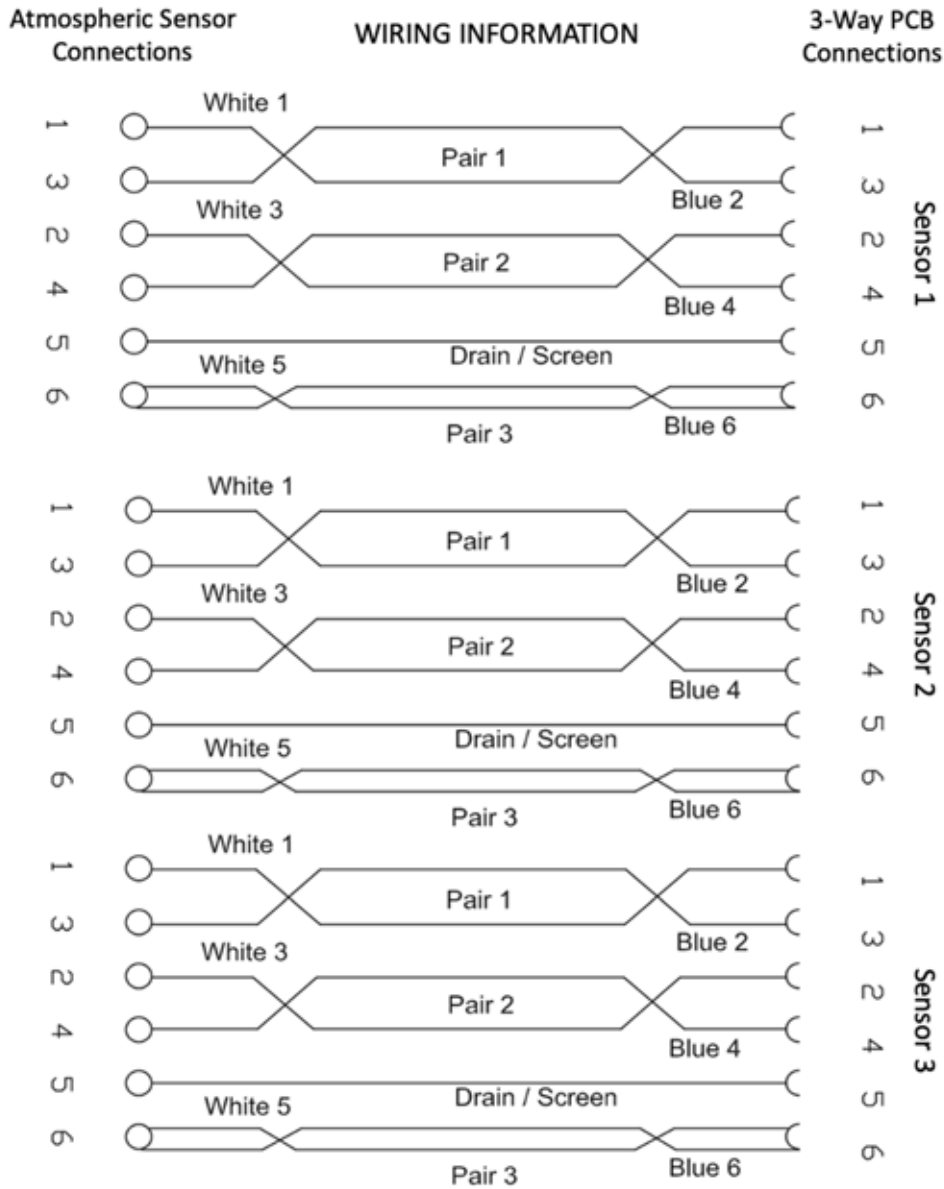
Atmospheric Sensor Connections

WIRING INFORMATION

3-Way PCB Connections

1
3
2
4
5
6

White 1
Pair 1
Blue 2
White 3
Pair 2
Blue 4
Drain / Screen
White 5
Pair 3
Blue 6

1
3
2
4
5
6

Sensor 1

1
3
2
4
5
6

White 1
Pair 1
Blue 2
White 3
Pair 2
Blue 4
Drain / Screen
White 5
Pair 3
Blue 6

1
3
2
4
5
6

Sensor 2

1
3
2
4
5
6

White 1
Pair 1
Blue 2
White 3
Pair 2
Blue 4
Drain / Screen
White 5
Pair 3
Blue 6

1
3
2
4
5
6

Sensor 3